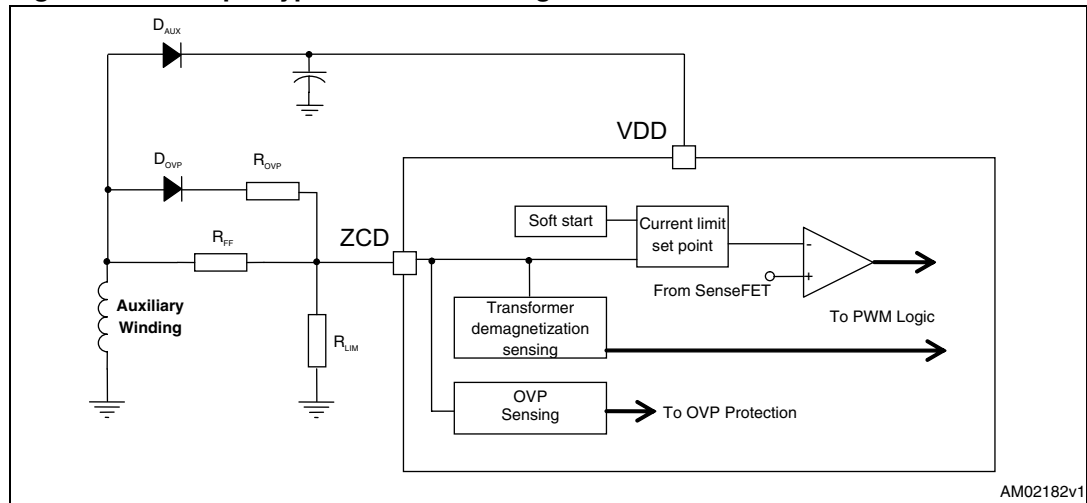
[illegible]

$D_{AUX}$

VDD

$D_{OVP}$ $R_{OVP}$

Soft start

Current limit set point

$R_{FF}$

ZCD

-

+

From SenseFET

Auxiliary Winding

Transformer demagnetization sensing

To PWM Logic

$R_{LIM}$

OVP Sensing

To OVP Protection

AM02182v1